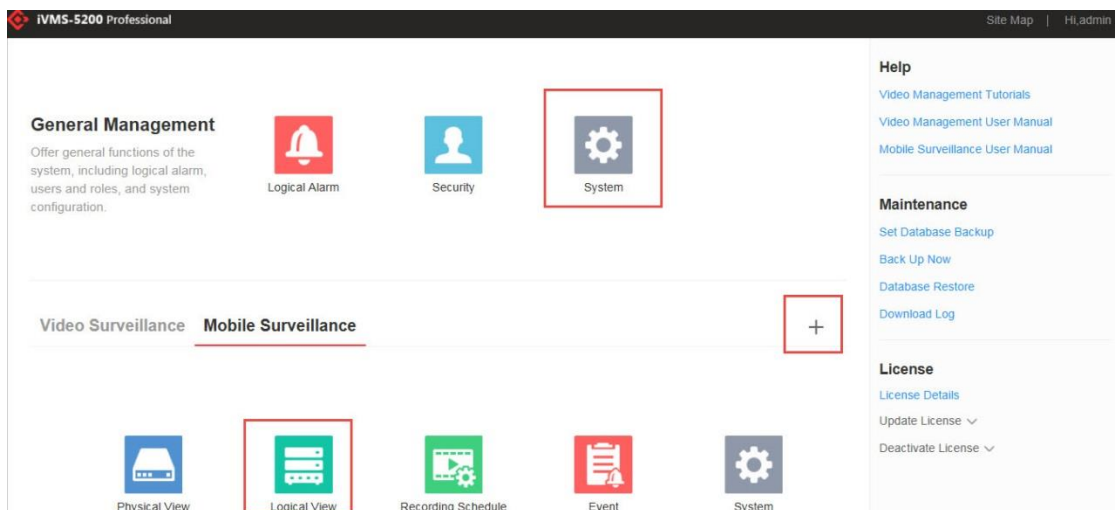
iVMS-5200 Professional

Site Map | Hi,admin

General Management

Offer general functions of the system, including logical alarm, users and roles, and system configuration.

Logical Alarm

Security

System

Video Surveillance Mobile Surveillance

+

Physical View

Logical View

Recording Schedule

Event

System

Help

Video Management Tutorials

Video Management User Manual

Mobile Surveillance User Manual

Maintenance

Set Database Backup

Back Up Now

Database Restore

Download Log

License

License Details

Update License

Deactivate License